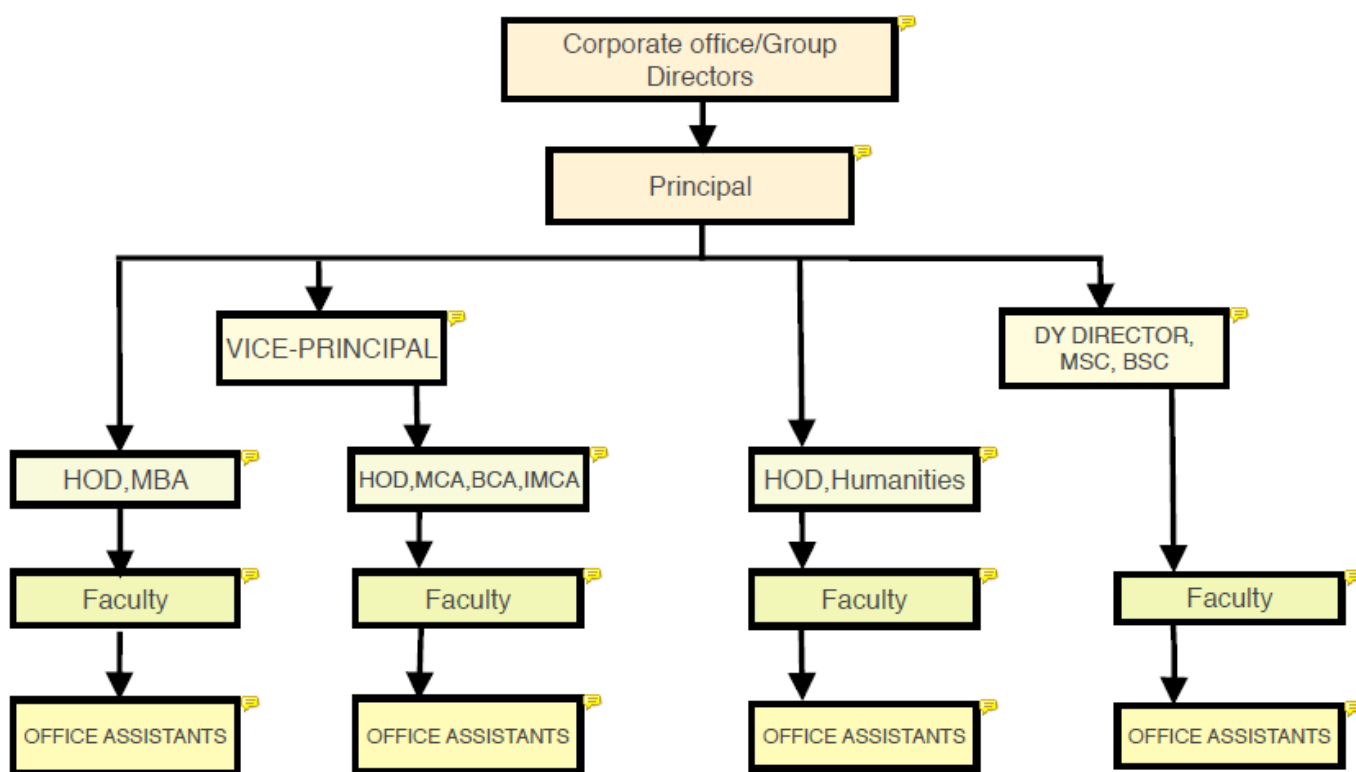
Corporate office/Group Directors

Principal

VICE-PRINCIPAL

DY DIRECTOR, MSC, BSC

HOD,MBA

HOD,MCA,BCA,IMCA

HOD,Humanities

Faculty

Faculty

Faculty

Faculty

OFFICE ASSISTANTS

OFFICE ASSISTANTS

OFFICE ASSISTANTS

OFFICE ASSISTANTS